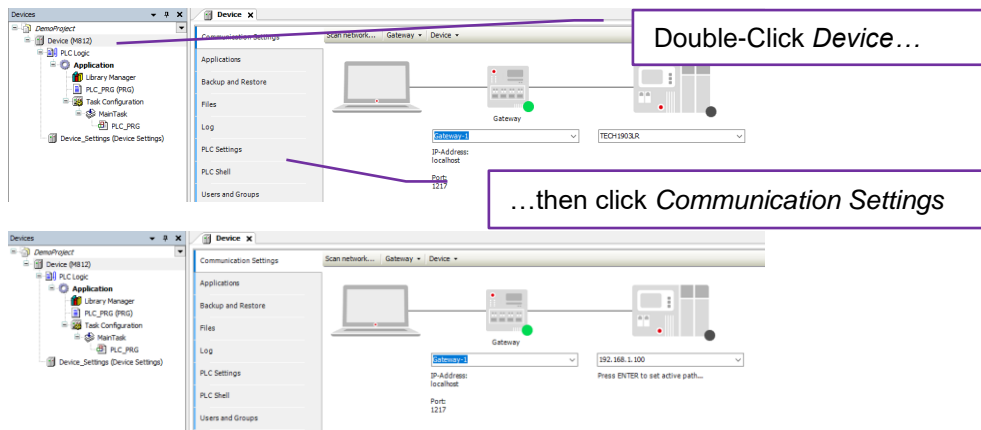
Devices
DemoProject
Device (M812)
PLC Logic
Application
Library Manager
PLC_PRG (PRG)
Task Configuration
MainTask
PLC_PRG
Device_Settings (Device Settings)

Device

Communication Settings
Applications
Backup and Restore
Files
Log
PLC Settings
PLC Shell
Users and Groups

Scan network... Gateway ▾ Device ▾

Gateway
Gateway-1
IP-Address:
localhost
Port:
1217
TECH1903LR

Double-Click *Device*…

…then click *Communication Settings*

Devices
DemoProject
Device (M812)
PLC Logic
Application
Library Manager
PLC_PRG (PRG)
Task Configuration
MainTask
PLC_PRG
Device_Settings (Device Settings)

Device

Communication Settings
Applications
Backup and Restore
Files
Log
PLC Settings
PLC Shell
Users and Groups

Scan network... Gateway ▾ Device ▾

Gateway
Gateway-1
IP-Address:
localhost
Port:
1217
192.168.1.100
Press ENTER to set active path...